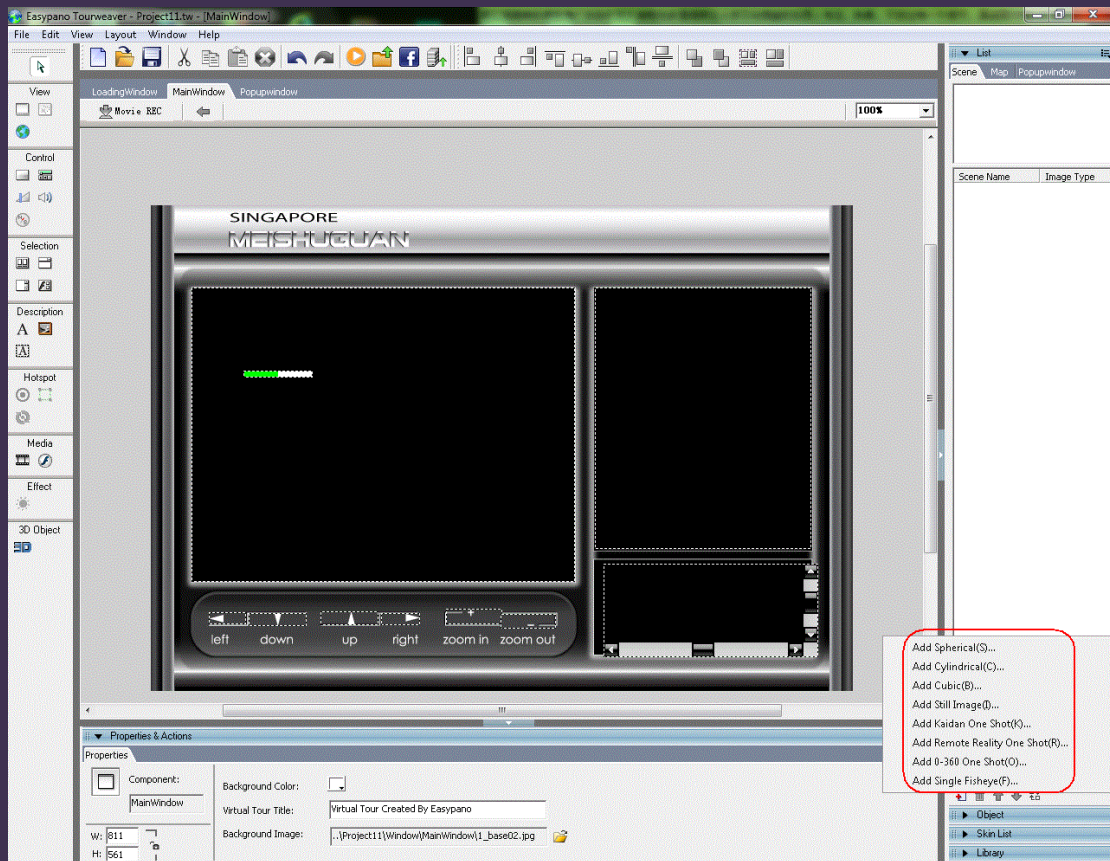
Easypano Tourweaver - Project11.tw - [MainWindow]

File Edit View Layout Window Help

View

Control

Selection

Description

Hotspot

Media

Effect

3D Object

LoadingWindow MainWindow Popupwindow

Movie REC

100%

SINGAPORE
MEISHUGUAN

left down up right zoom in zoom out

List

Scene Map Popupwindow

| Scene Name | Image Type |
|---|---|

Add Spherical(S)...
Add Cylindrical(C)...
Add Cubic(B)...
Add Still Image(I)...
Add Kaidan One Shot(K)...
Add Remote Reality One Shot(R)...
Add 0-360 One Shot(O)...
Add Single Fisheye(F)...

Object

Skin List

Library

Properties & Actions

Properties

Component:

MainWindow

W: 811

H: 561

Background Color:

Virtual Tour Title: Virtual Tour Created By Easypano

Background Image: ...\Project11\Window\MainWindow\1_base02.jpg